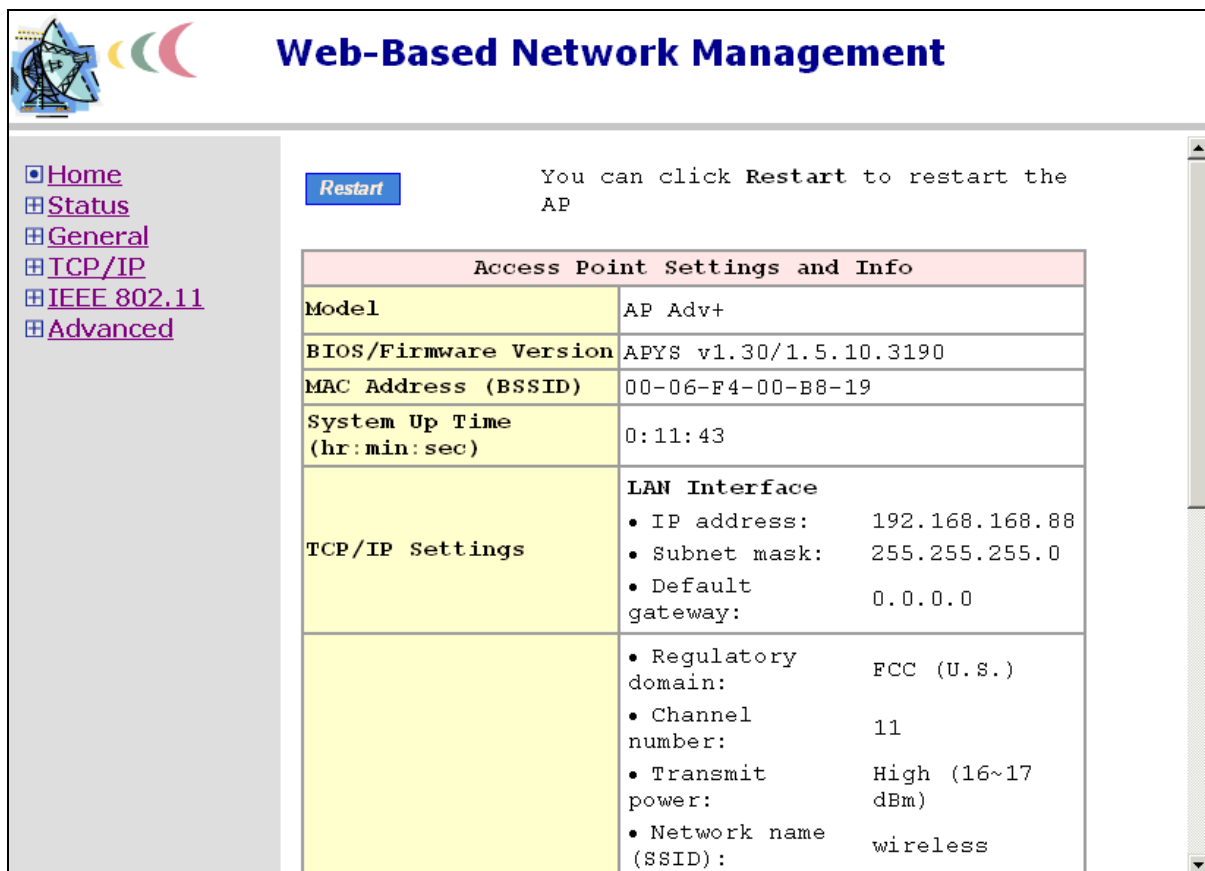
Web-Based Network Management

Home
Status
General
TCP/IP
IEEE 802.11
Advanced

Restart

You can click **Restart** to restart the AP

| Access Point Settings and Info | |
|---|---|
| Model | AP Adv+ |
| BIOS/Firmware Version | APYS v1.30/1.5.10.3190 |
| MAC Address (BSSID) | 00-06-F4-00-B8-19 |
| System Up Time (hr:min:sec) | 0:11:43 |
| TCP/IP Settings | LAN Interface<br>• IP address: 192.168.168.88<br>• Subnet mask: 255.255.255.0<br>• Default gateway: 0.0.0.0 |
| | • Regulatory domain: FCC (U.S.)<br>• Channel number: 11<br>• Transmit power: High (16~17 dBm)<br>• Network name (SSID): wireless |